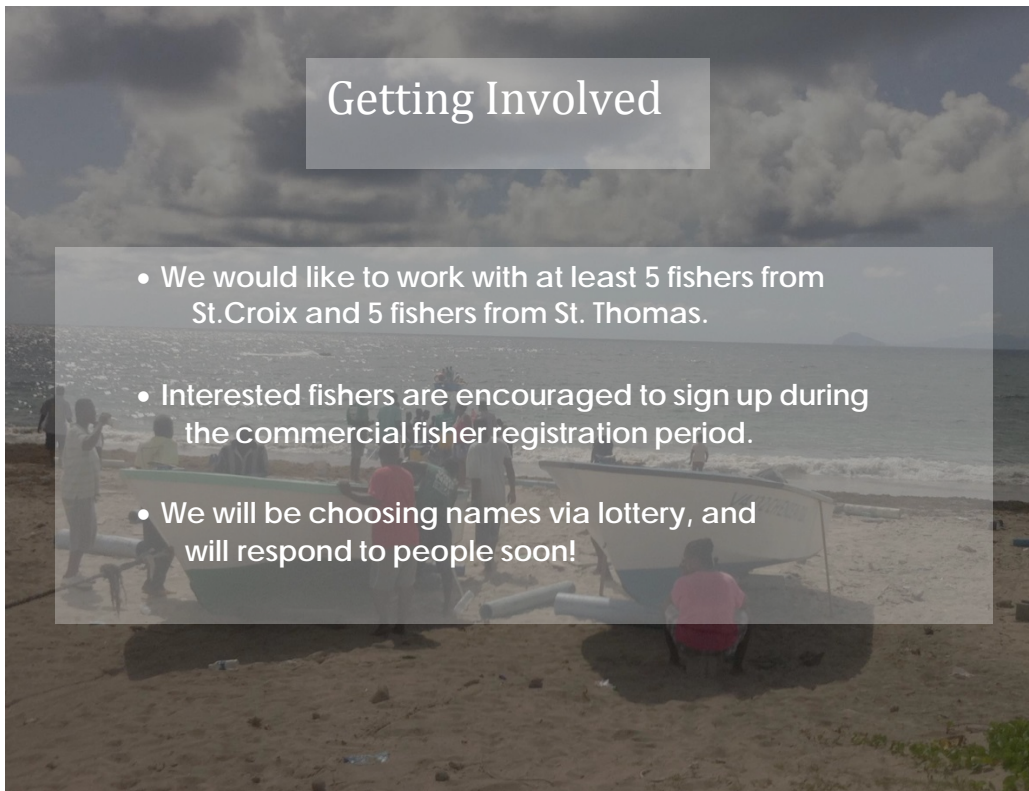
Getting Involved

• We would like to work with at least 5 fishers from St.Croix and 5 fishers from St. Thomas.

• Interested fishers are encouraged to sign up during the commercial fisher registration period.

• We will be choosing names via lottery, and will respond to people soon!